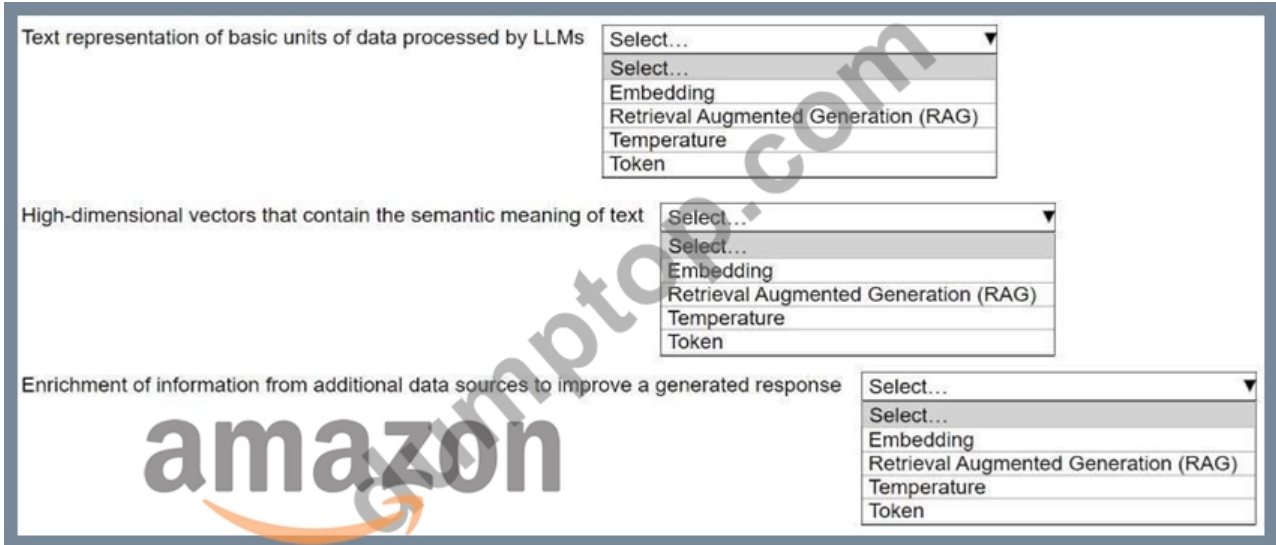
Text representation of basic units of data processed by LLMs

Select…

Select…
Embedding
Retrieval Augmented Generation (RAG)
Temperature
Token

High-dimensional vectors that contain the semantic meaning of text

Select…

Select…
Embedding
Retrieval Augmented Generation (RAG)
Temperature
Token

Enrichment of information from additional data sources to improve a generated response

Select…

Select…
Embedding
Retrieval Augmented Generation (RAG)
Temperature
Token

amazon

examtop.com